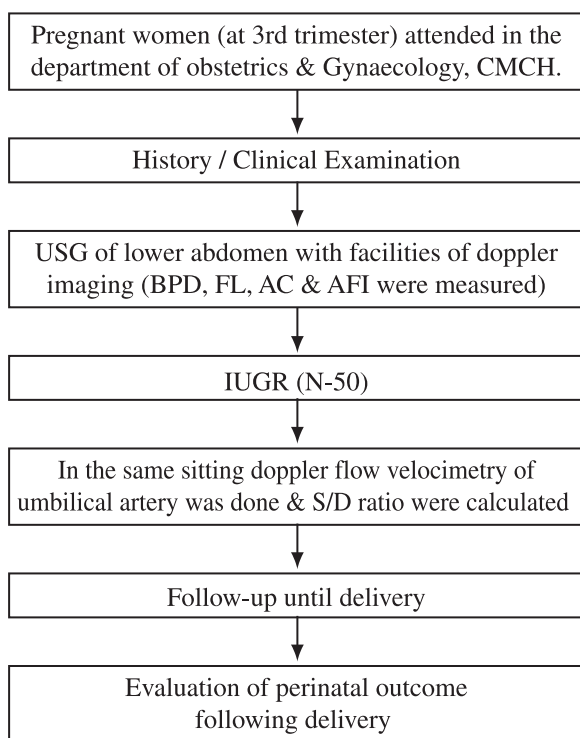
Pregnant women (at 3rd trimester) attended in the department of obstetrics & Gynaecology, CMCH.

History / Clinical Examination

USG of lower abdomen with facilities of doppler imaging (BPD, FL, AC & AFI were measured)

IUGR (N-50)

In the same sitting doppler flow velocimetry of umbilical artery was done & S/D ratio were calculated

Follow-up until delivery

Evaluation of perinatal outcome following delivery